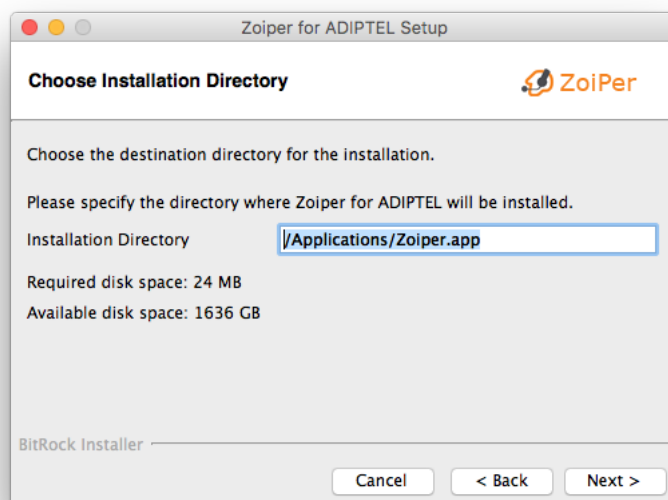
Zoiper for ADIPTEL Setup

Choose Installation Directory

ZoiPer

Choose the destination directory for the installation.

Please specify the directory where Zoiper for ADIPTEL will be installed.

Installation Directory /Applications/Zoiper.app

Required disk space: 24 MB

Available disk space: 1636 GB

BitRock Installer

Cancel
< Back
Next >